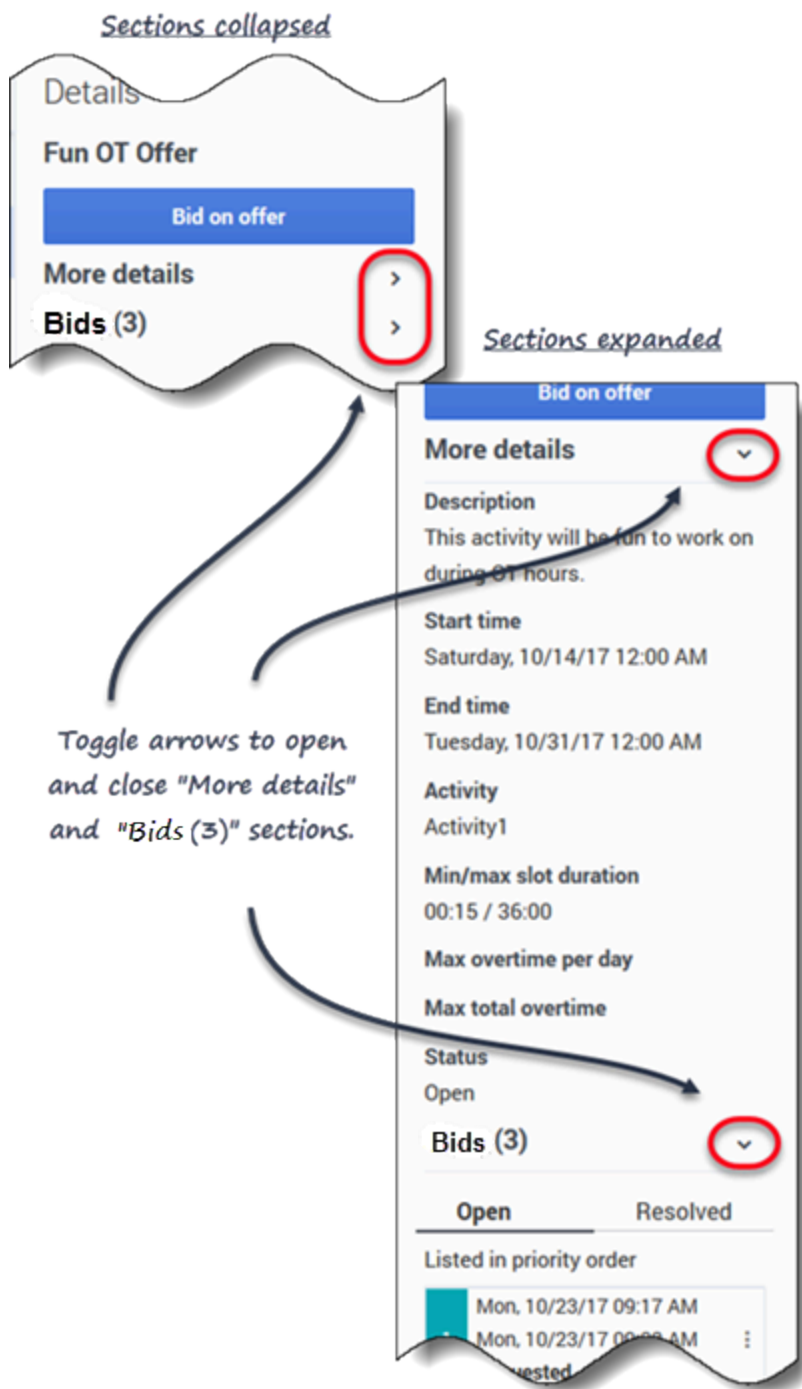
Sections collapsed

Details

Fun OT Offer

Bid on offer

More details

Bids (3)

Sections expanded

Bid on offer

More details

Description

This activity will be fun to work on during OT hours.

Start time

Saturday, 10/14/17 12:00 AM

End time

Tuesday, 10/31/17 12:00 AM

Activity

Activity1

Min/max slot duration

00:15 / 36:00

Max overtime per day

Max total overtime

Status

Open

Bids (3)

Open

Resolved

Listed in priority order

Mon, 10/23/17 09:17 AM

Mon, 10/23/17 0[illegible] AM

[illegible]uested

Toggle arrows to open and close "More details" and "Bids (3)" sections.